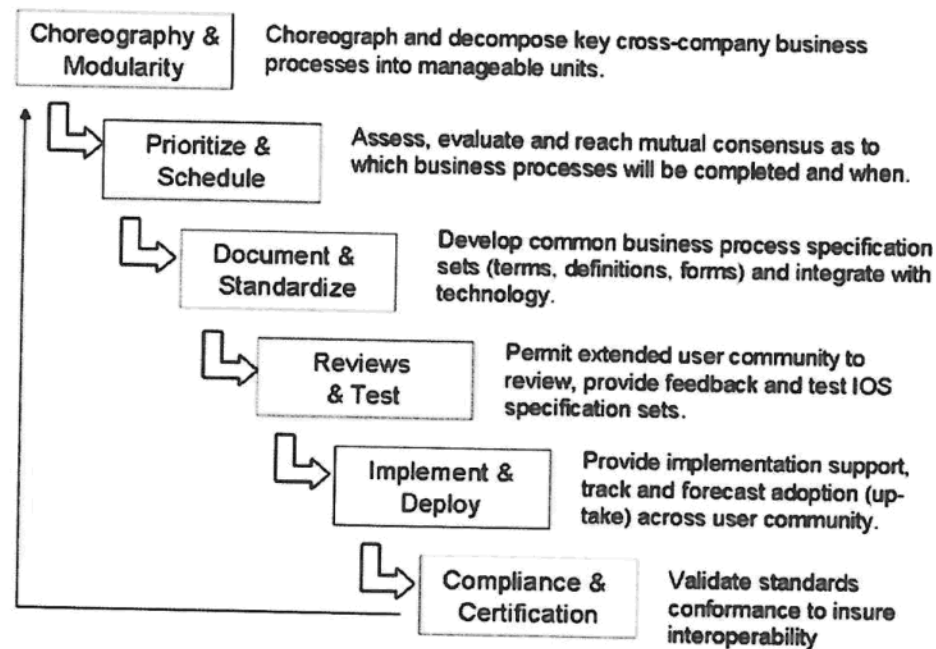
Choreography & Modularity

Choreograph and decompose key cross-company business processes into manageable units.

Prioritize & Schedule

Assess, evaluate and reach mutual consensus as to which business processes will be completed and when.

Document & Standardize

Develop common business process specification sets (terms, definitions, forms) and integrate with technology.

Reviews & Test

Permit extended user community to review, provide feedback and test IOS specification sets.

Implement & Deploy

Provide implementation support, track and forecast adoption (uptake) across user community.

Compliance & Certification

Validate standards conformance to insure interoperability